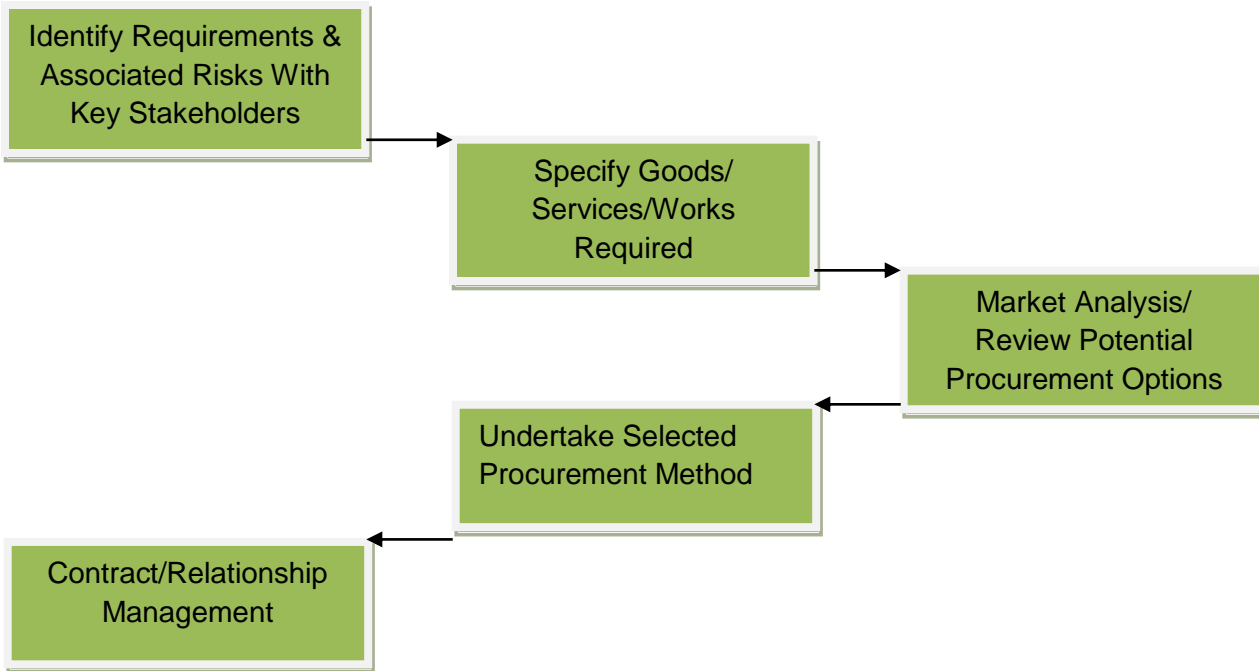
Identify Requirements & Associated Risks With Key Stakeholders

Specify Goods/ Services/Works Required

Market Analysis/ Review Potential Procurement Options

Undertake Selected Procurement Method

Contract/Relationship Management